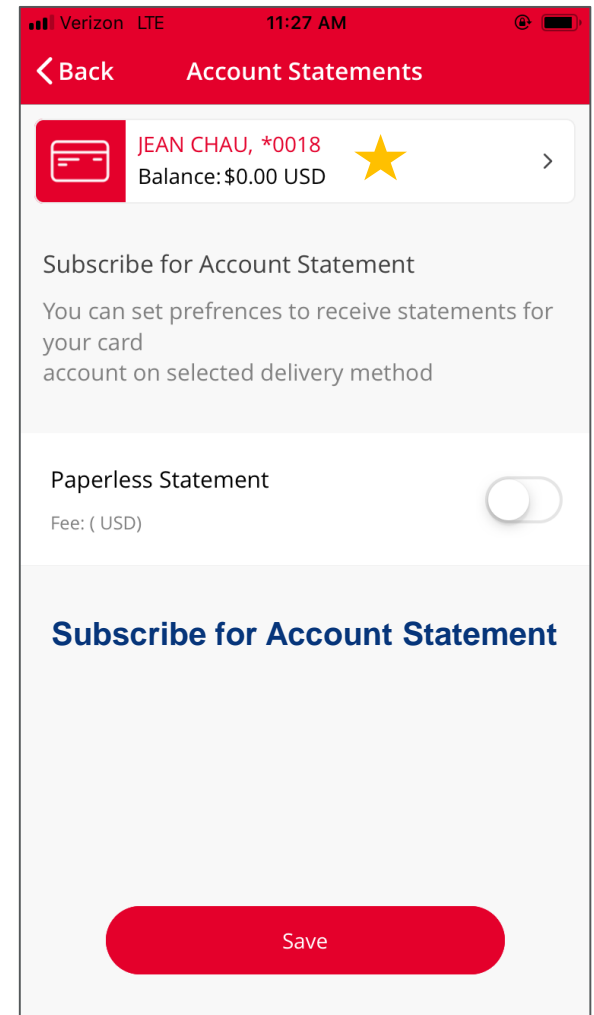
Verizon LTE 11:27 AM

Back Account Statements

JEAN CHAU, *0018
Balance: $0.00 USD

Subscribe for Account Statement

You can set prefrences to receive statements for your card account on selected delivery method

Paperless Statement
Fee: ( USD)

Subscribe for Account Statement

Save